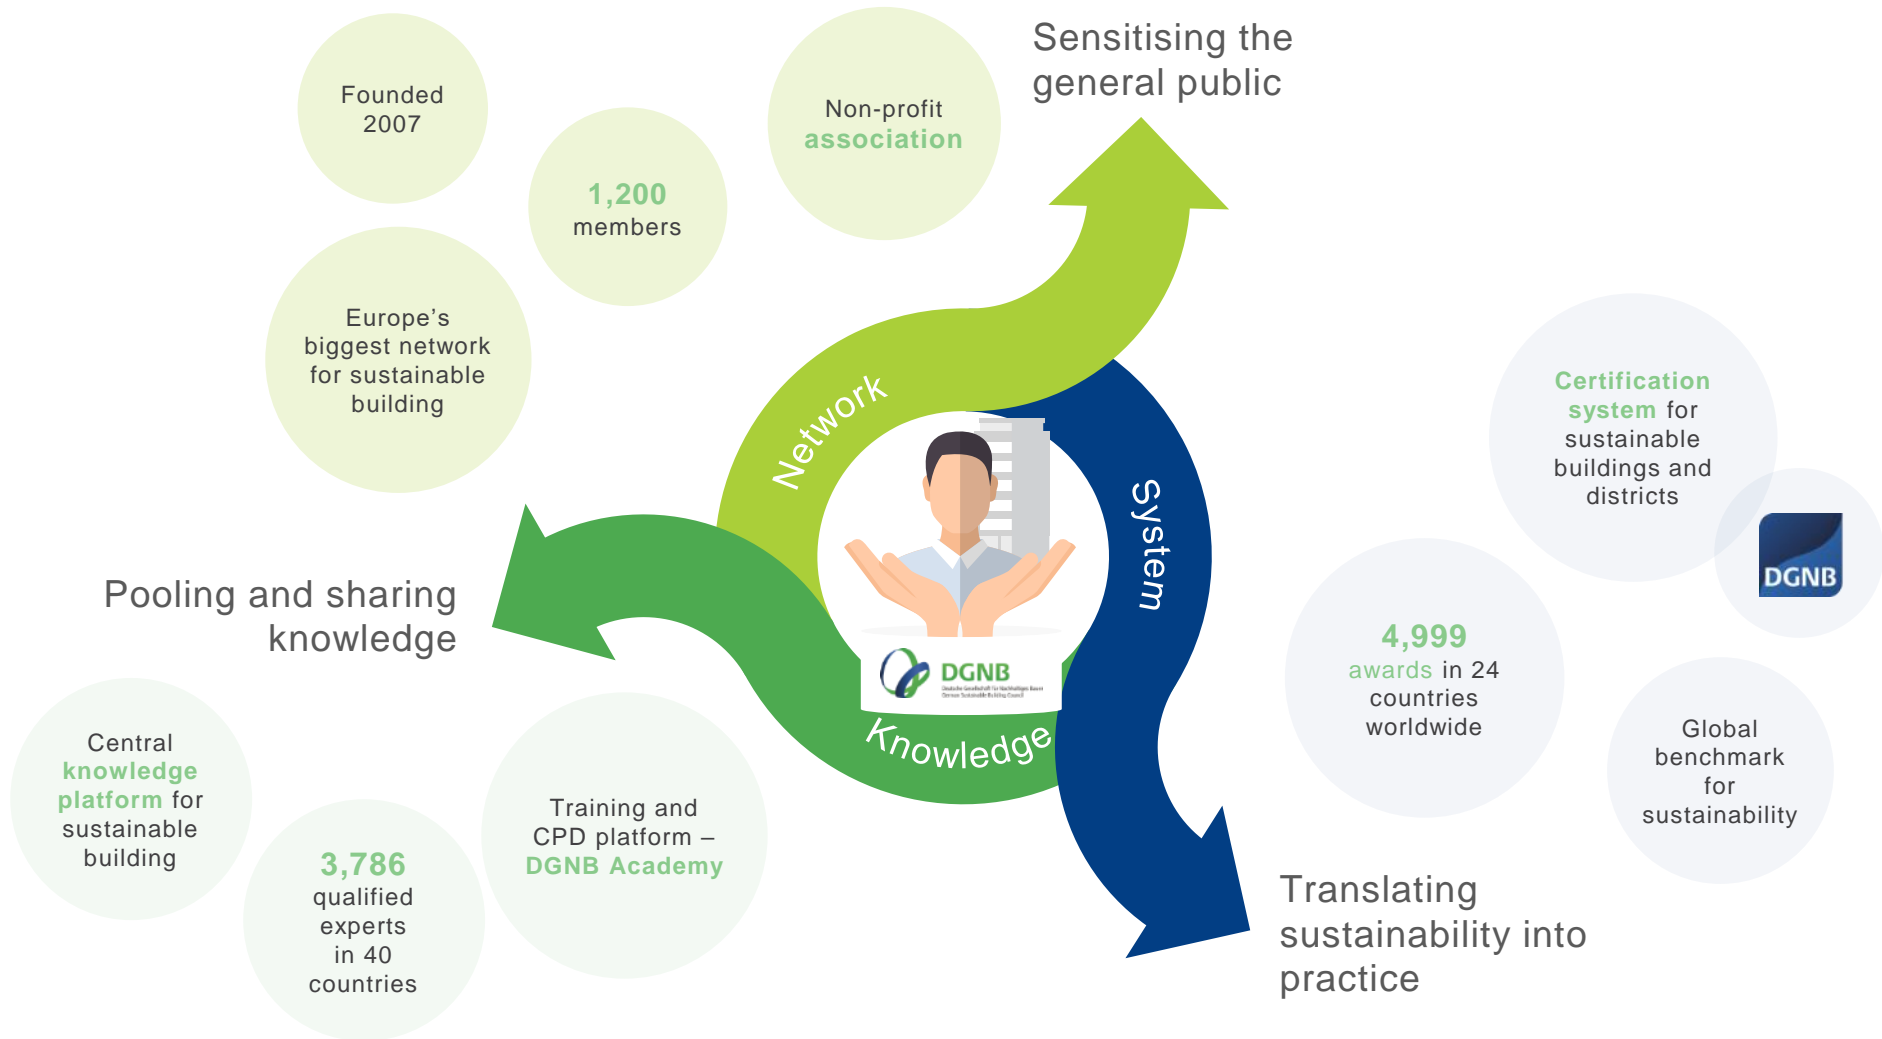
Founded 2007

1,200 members

Non-profit association

Sensitising the general public

Europe's biggest network for sustainable building

Network

System

Knowledge

DGNB

Deutsche Gesellschaft für Nachhaltiges Bauen German Sustainable Building Council

Certification system for sustainable buildings and districts

DGNB

Pooling and sharing knowledge

4,999 awards in 24 countries worldwide

Global benchmark for sustainability

Central knowledge platform for sustainable building

3,786 qualified experts in 40 countries

Training and CPD platform – DGNB Academy

Translating sustainability into practice